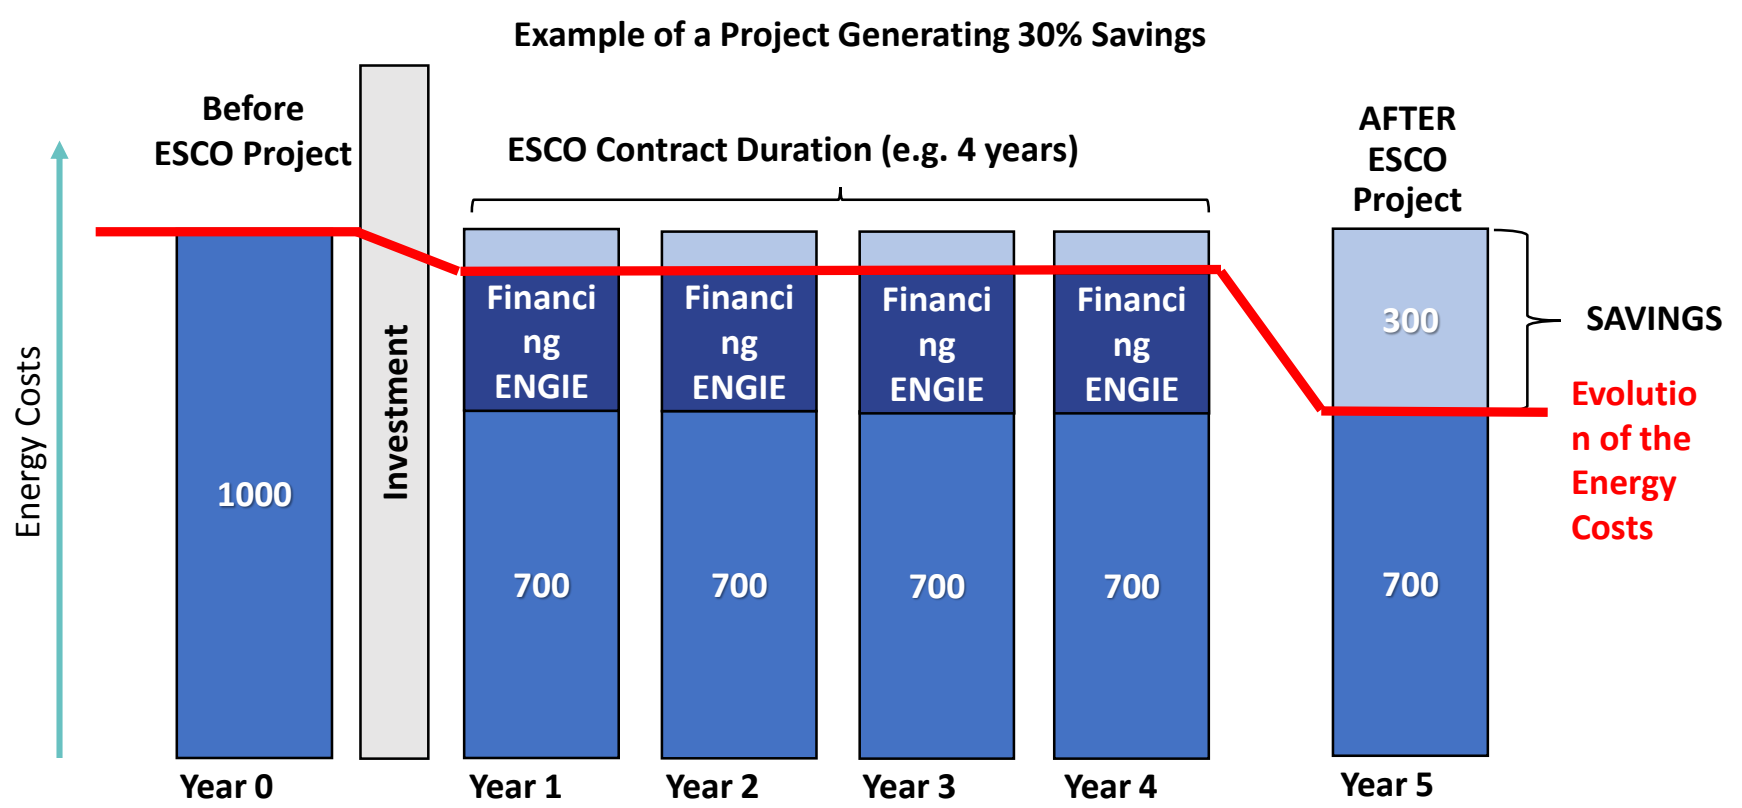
Example of a Project Generating 30% Savings

Energy Costs

Before ESCO Project

1000

Investment

ESCO Contract Duration (e.g. 4 years)

Financing ENGIE

700

Financing ENGIE

700

Financing ENGIE

700

Financing ENGIE

700

AFTER ESCO Project

300

700

SAVINGS

Evolution of the Energy Costs

Year 0

Year 1

Year 2

Year 3

Year 4

Year 5